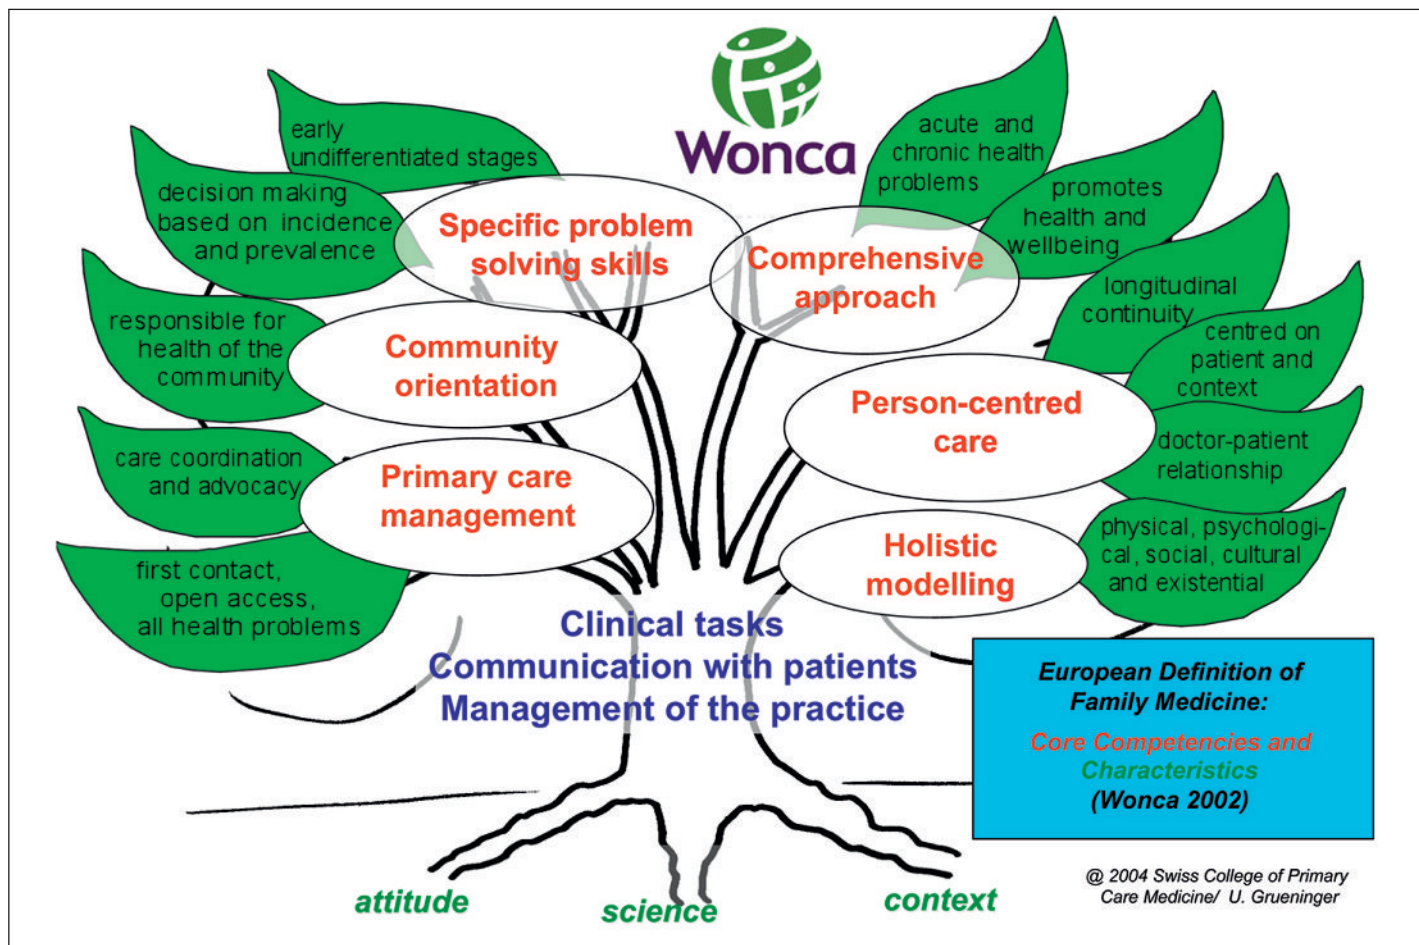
Wonca

early undifferentiated stages

decision making based on incidence and prevalence

Specific problem solving skills

responsible for health of the community

Community orientation

care coordination and advocacy

Primary care management

first contact, open access, all health problems

acute and chronic health problems

promotes health and wellbeing

Comprehensive approach

longitudinal continuity

centred on patient and context

Person-centred care

doctor-patient relationship

physical, psychological, social, cultural and existential

Holistic modelling

Clinical tasks
Communication with patients
Management of the practice

European Definition of Family Medicine:
Core Competencies and Characteristics
(Wonca 2002)

attitude

science

context

@ 2004 Swiss College of Primary Care Medicine/ U. Grueninger